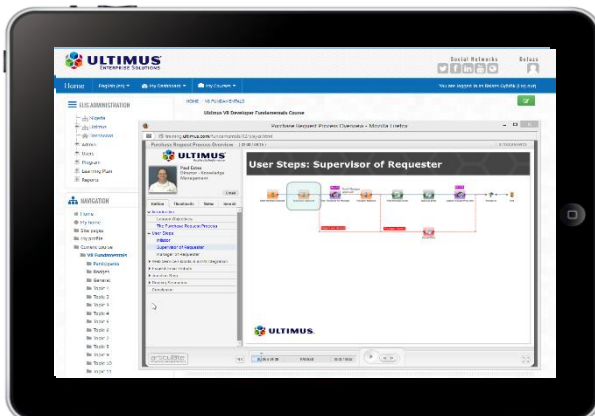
ULTIMUS
ENTERPRISE SOLUTIONS

Social Networks

Home

You are logged in as

SITE ADMINISTRATION

Admin
Users
Program
Learning Plan
Reports

NAVIGATION

Home
My home
Site pages
My profile
Current course
V8 Fundamentals
Participants
Badges
General
Topic 1
Topic 2
Topic 3
Topic 4
Topic 5
Topic 6
Topic 7
Topic 8
Topic 9
Topic 10
Topic 11

Ultimus V8 Developer Fundamentals Course

Purchase Request Process Overview - Mozilla Firefox

learning.ultimus.com

Purchase Request Process Overview

ULTIMUS

Paul Estes
Director - Knowledge Management

Outline
Thumbnails
Notes
Search

Introduction
Course Objectives
The Purchase Request Process
User Steps
Initiator
Supervisor of Requester
Manager of Requester

User Steps: Supervisor of Requester

ULTIMUS

articulate